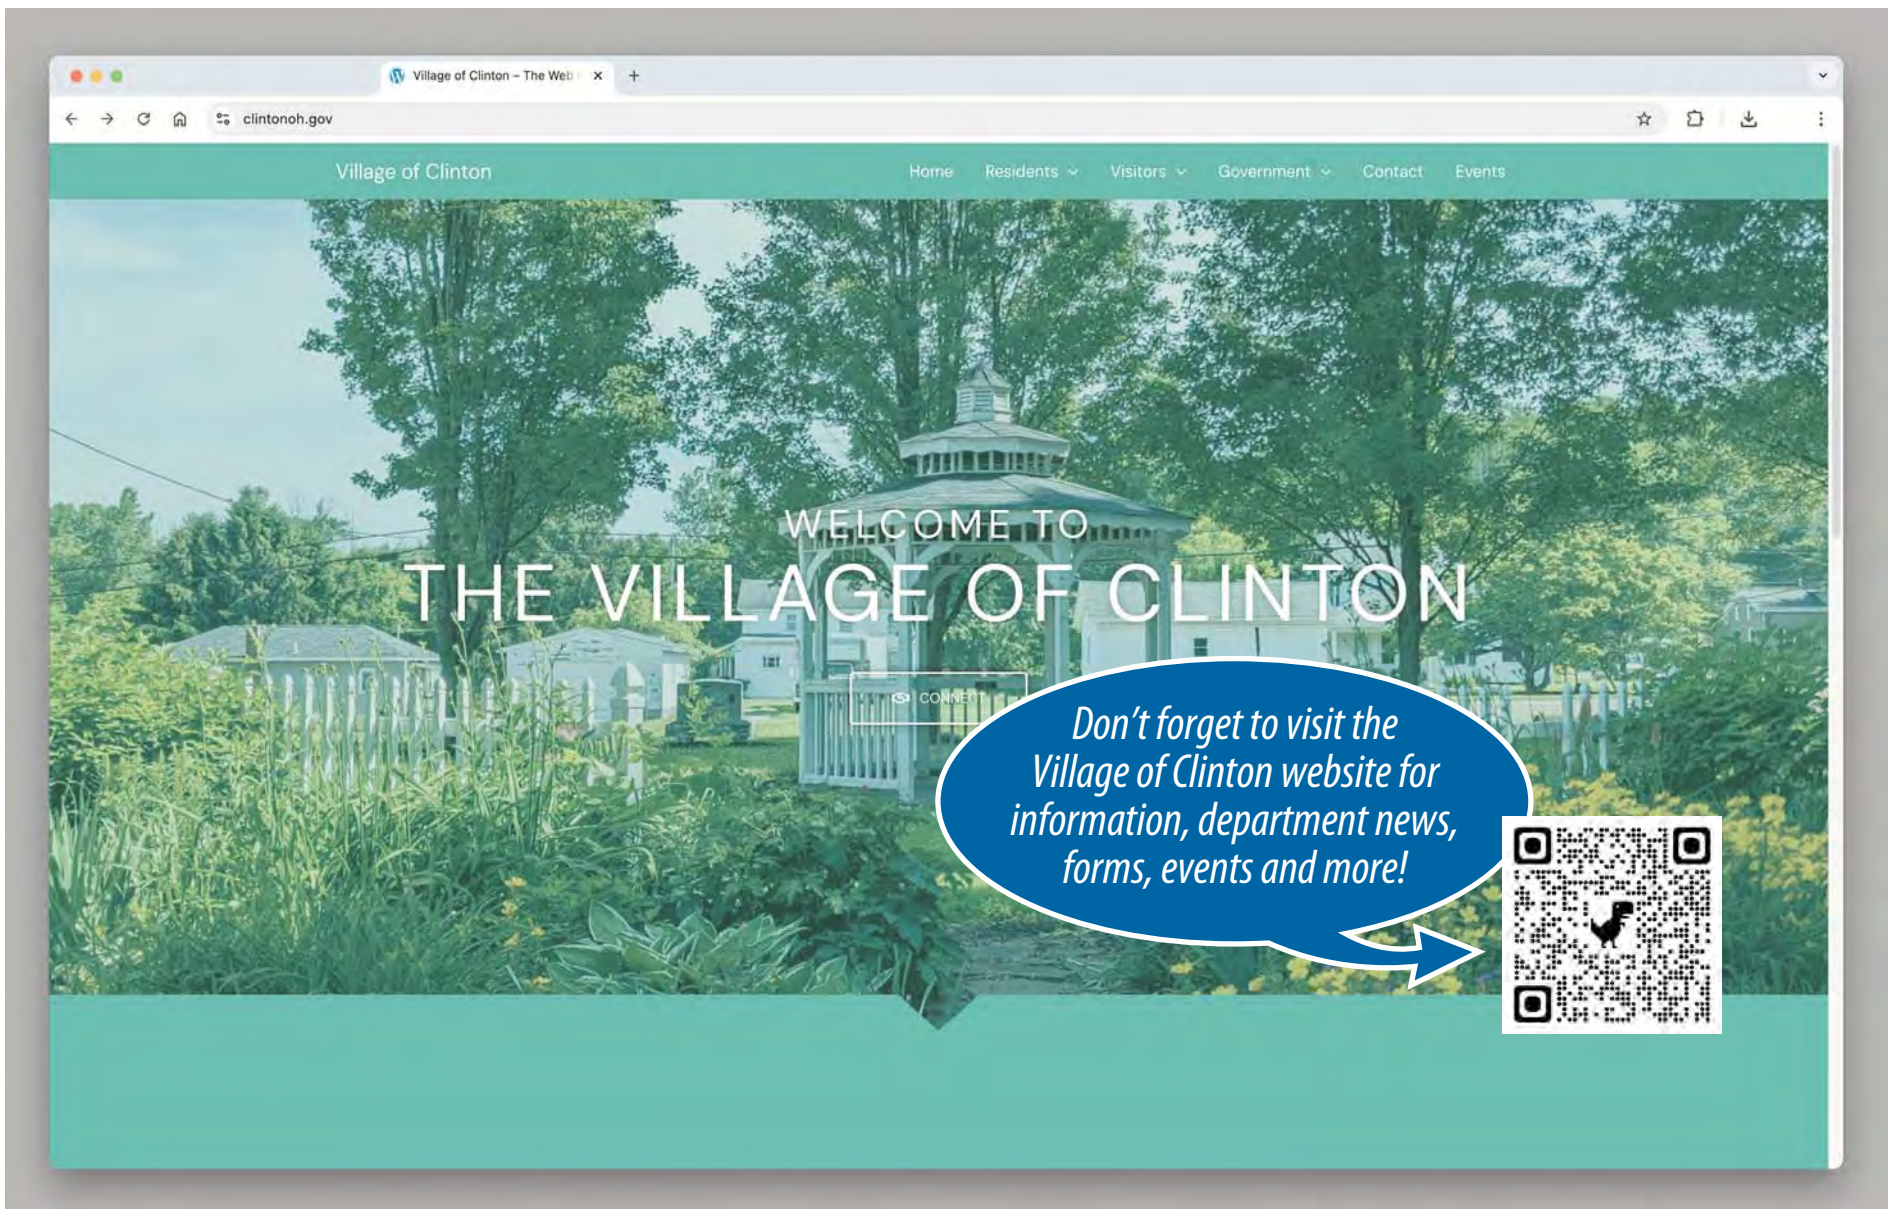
Village of Clinton – The Web

clintonoh.gov

Village of Clinton

Home Residents Visitors Government Contact Events

WELCOME TO

THE VILLAGE OF CLINTON

CONNECT

Don't forget to visit the Village of Clinton website for information, department news, forms, events and more!